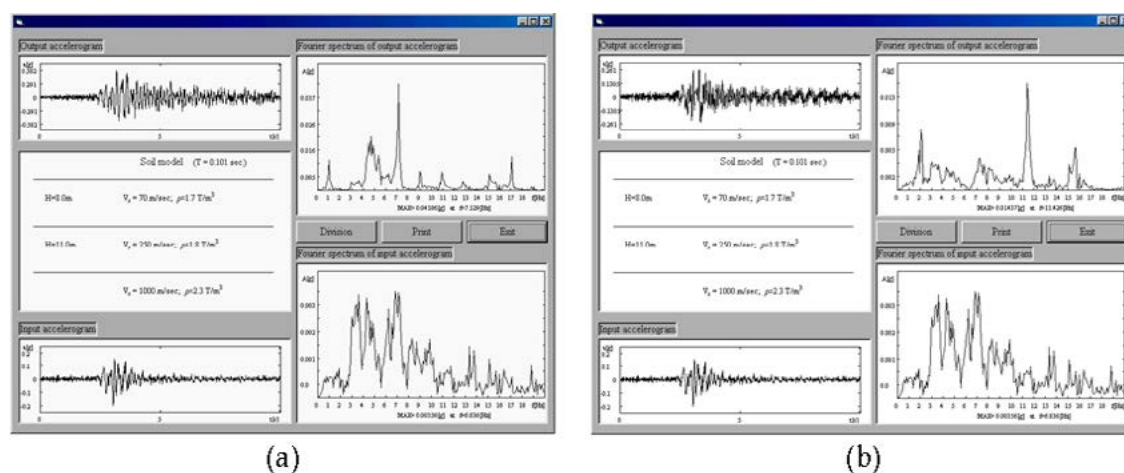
Output accelerogram

Fourier spectrum of output accelerogram

Soil model (T = 0.101 sec)

H=8.0m $V_s$ = 70 m/sec; $\rho$=1.7 T/m$^3$

H=11.0m $V_s$ = 250 m/sec; $\rho$=1.8 T/m$^3$

$V_s$ = 1000 m/sec; $\rho$=2.3 T/m$^3$

Division Print Exit

Fourier spectrum of input accelerogram

Input accelerogram

(a)

Output accelerogram

Fourier spectrum of output accelerogram

Soil model (T = 0.101 sec)

H=8.0m $V_s$ = 70 m/sec; $\rho$=1.7 T/m$^3$

H=11.0m $V_s$ = 250 m/sec; $\rho$=1.8 T/m$^3$

$V_s$ = 1000 m/sec; $\rho$=2.3 T/m$^3$

Division Print Exit

Fourier spectrum of input accelerogram

Input accelerogram

(b)